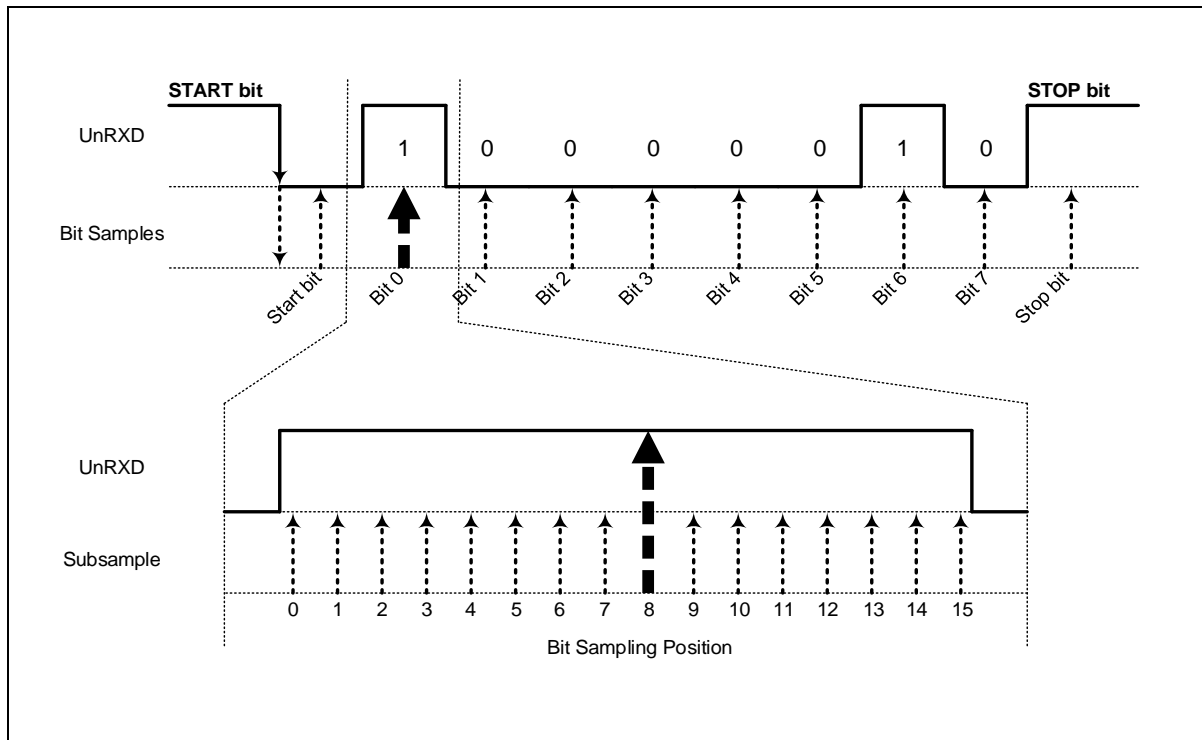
START bit

STOP bit

UnRXD

1 0 0 0 0 0 1 0

Bit Samples

Start bit Bit 0 Bit 1 Bit 2 Bit 3 Bit 4 Bit 5 Bit 6 Bit 7 Stop bit

UnRXD

Subsample

0 1 2 3 4 5 6 7 8 9 10 11 12 13 14 15

Bit Sampling Position